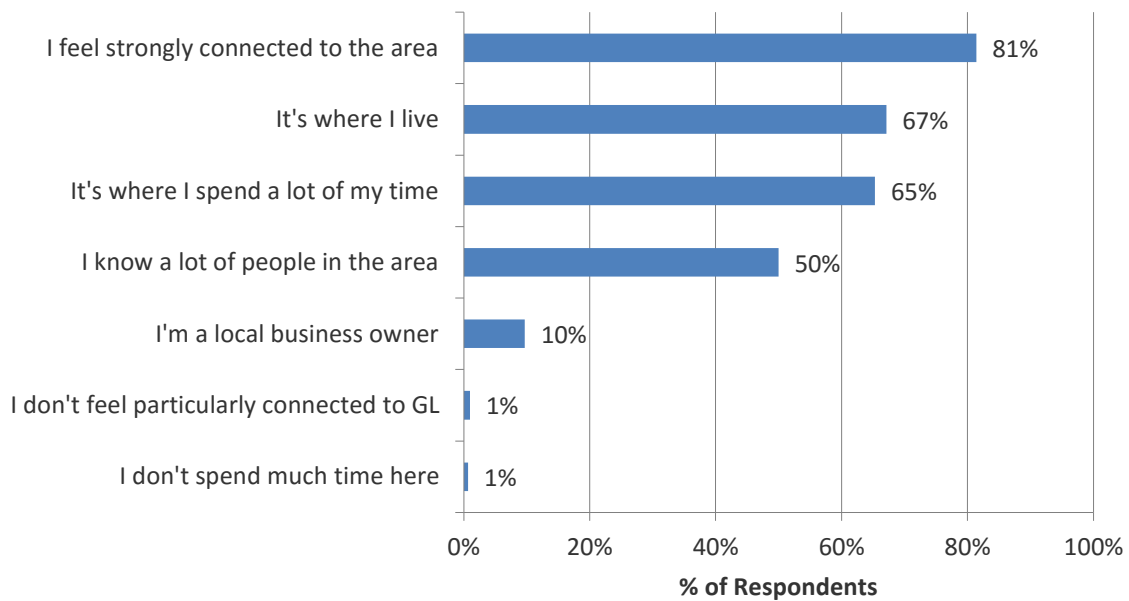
I feel strongly connected to the area 81%

It's where I live 67%

It's where I spend a lot of my time 65%

I know a lot of people in the area 50%

I'm a local business owner 10%

I don't feel particularly connected to GL 1%

I don't spend much time here 1%

0% 20% 40% 60% 80% 100%

% of Respondents